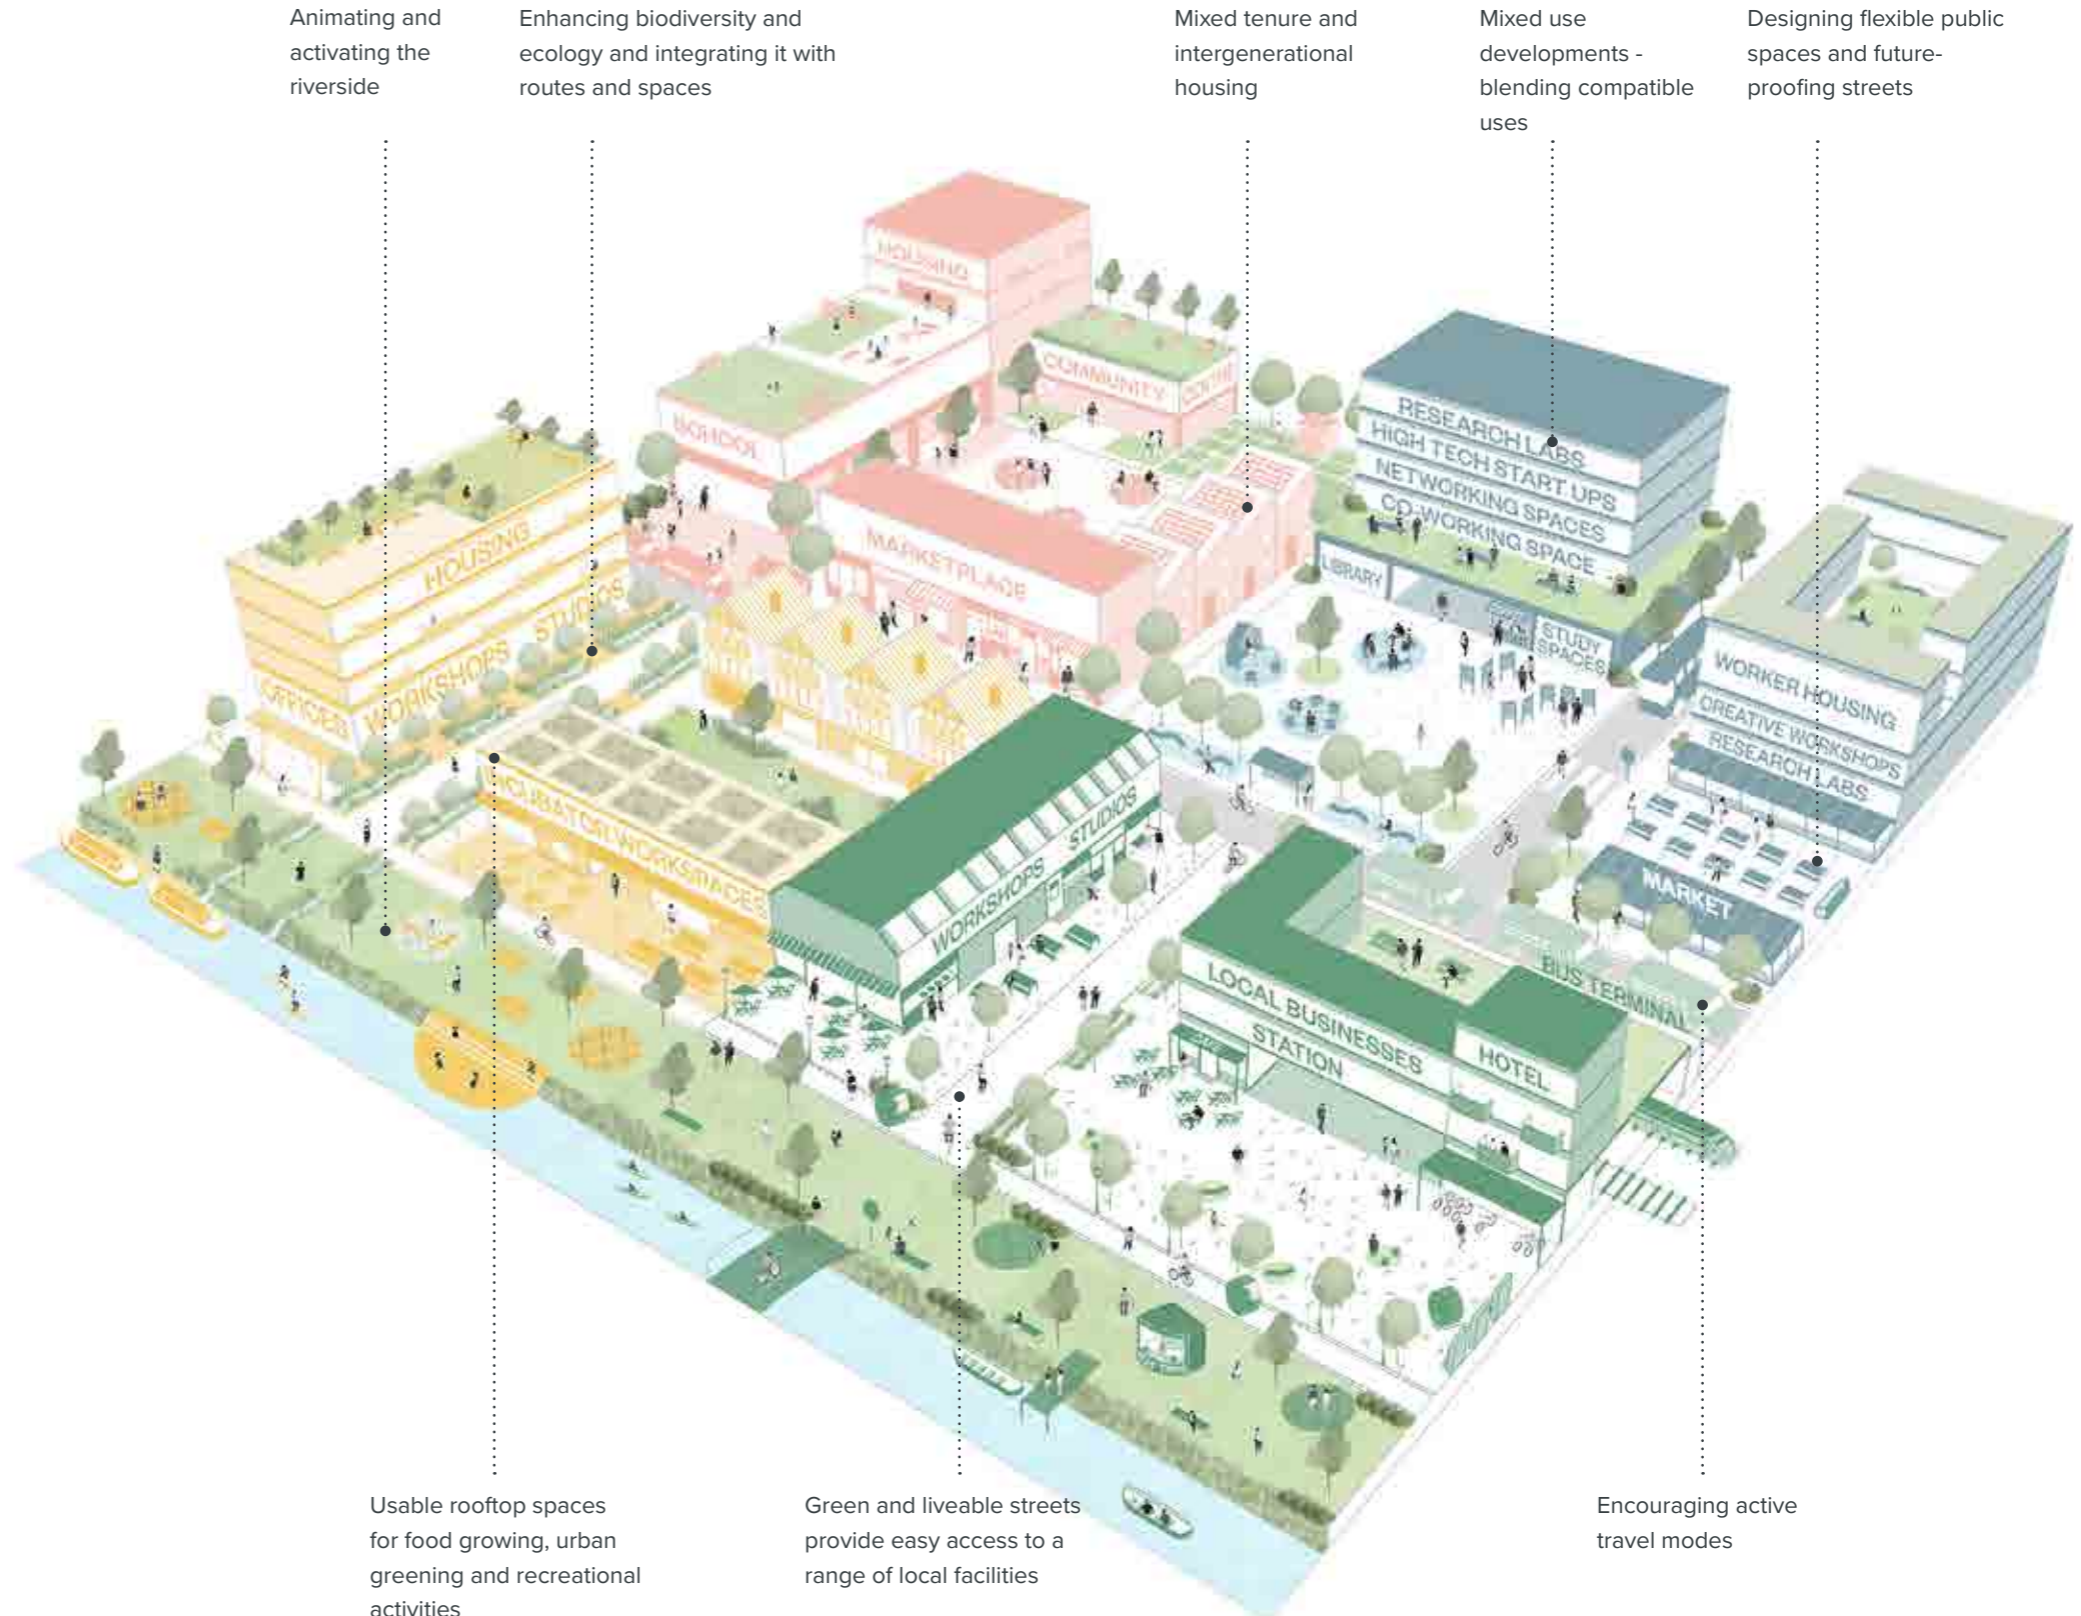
Animating and activating the riverside

Enhancing biodiversity and ecology and integrating it with routes and spaces

Mixed tenure and intergenerational housing

Mixed use developments - blending compatible uses

Designing flexible public spaces and future-proofing streets

HOUSING

COMMUNITY CENTRE

SCHOOL

RESEARCH LABS

HIGH TECH START UPS

NETWORKING SPACES

CO-WORKING SPACE

LIBRARY

MARKETPLACE

HOUSING

STUDIOS

OFFICES

WORKSHOPS

STUDY SPACES

WORKER HOUSING

CREATIVE WORKSHOPS

RESEARCH LABS

INCUBATOR WORKSPACES

WORKSHOPS

STUDIOS

MARKET

BUS TERMINAL

LOCAL BUSINESSES

STATION

HOTEL

Usable rooftop spaces for food growing, urban greening and recreational activities

Green and liveable streets provide easy access to a range of local facilities

Encouraging active travel modes